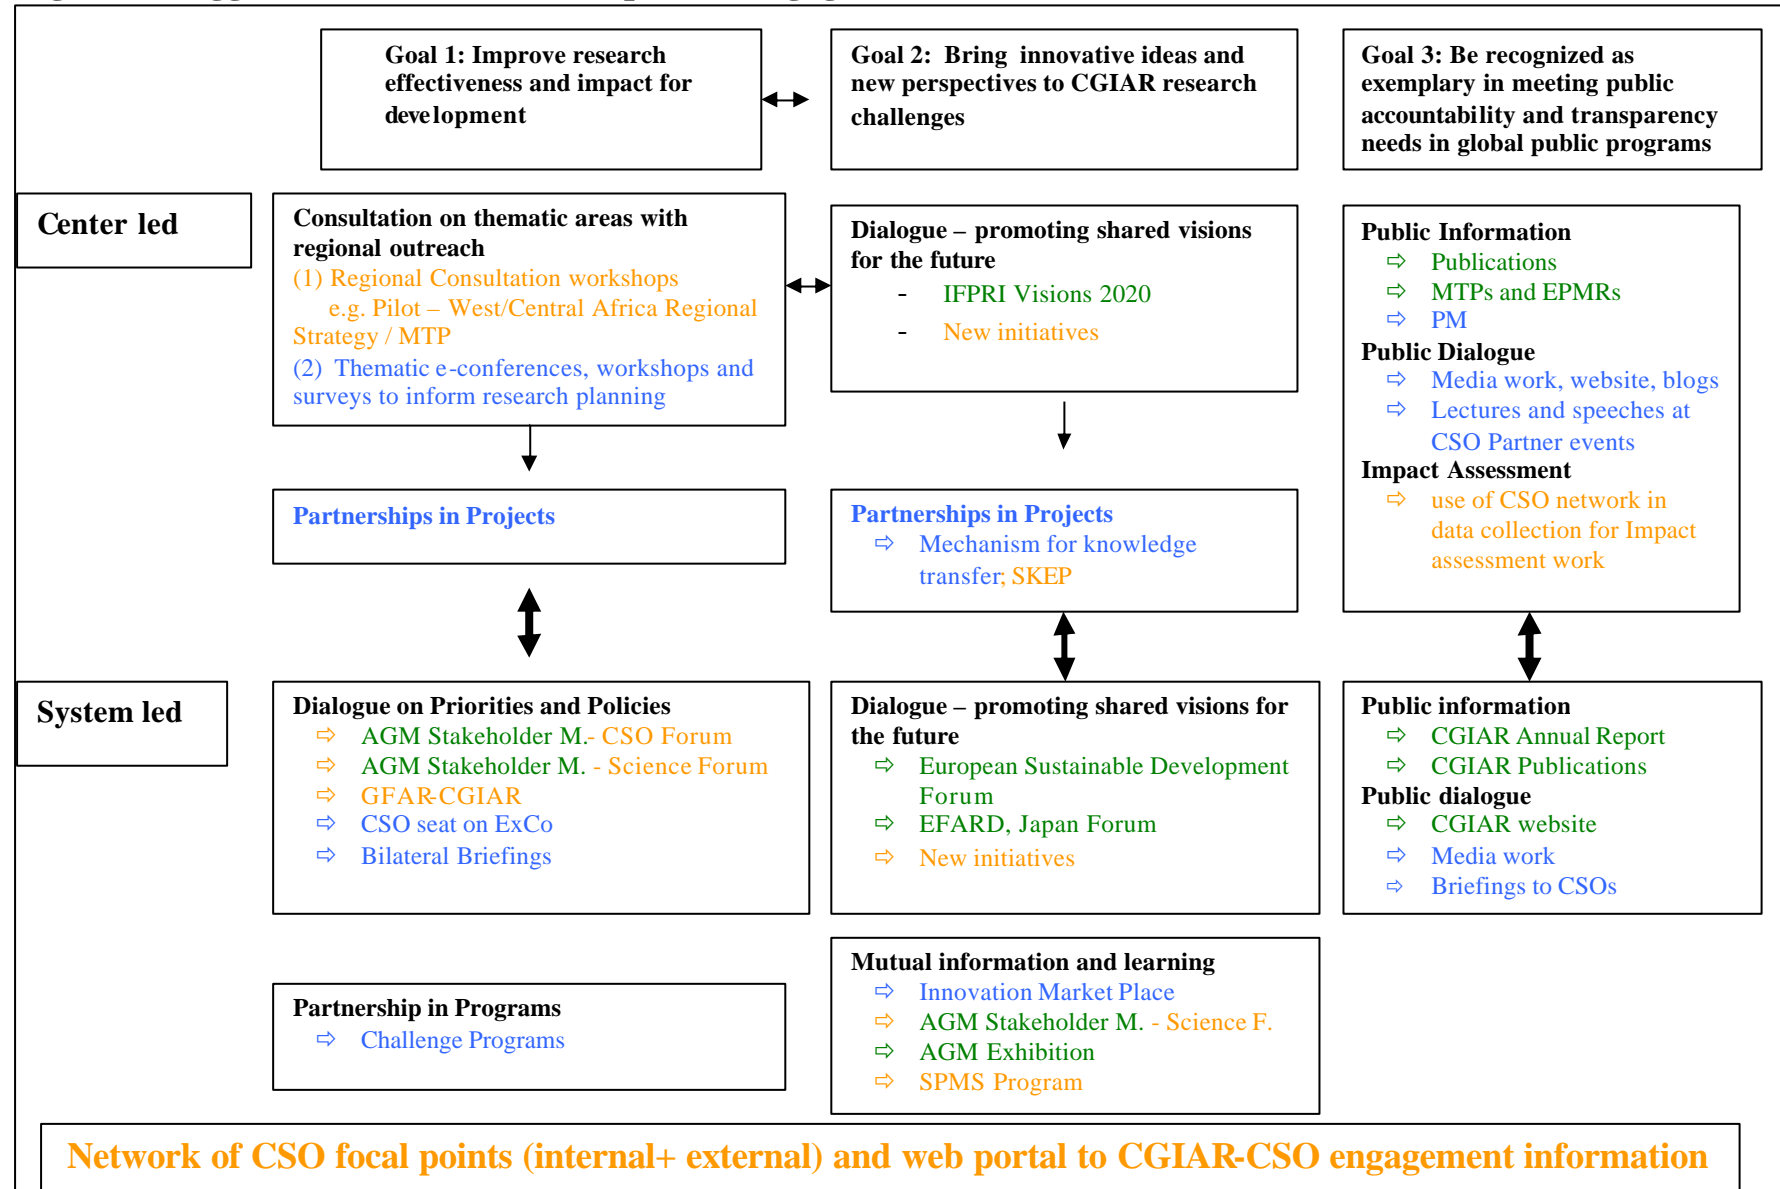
Goal 1: Improve research effectiveness and impact for development

Goal 2: Bring innovative ideas and new perspectives to CGIAR research challenges

Goal 3: Be recognized as exemplary in meeting public accountability and transparency needs in global public programs

Center led

Consultation on thematic areas with regional outreach
(1) Regional Consultation workshops
e.g. Pilot – West/Central Africa Regional Strategy / MTP
(2) Thematic e-conferences, workshops and surveys to inform research planning

Dialogue – promoting shared visions for the future
- IFPRI Visions 2020
- New initiatives

Public Information
⇨ Publications
⇨ MTPs and EPMRs
⇨ PM
Public Dialogue
⇨ Media work, website, blogs
⇨ Lectures and speeches at CSO Partner events
Impact Assessment
⇨ use of CSO network in data collection for Impact assessment work

Partnerships in Projects

Partnerships in Projects
⇨ Mechanism for knowledge transfer; SKEP

System led

Dialogue on Priorities and Policies
⇨ AGM Stakeholder M.- CSO Forum
⇨ AGM Stakeholder M. - Science Forum
⇨ GFAR-CGIAR
⇨ CSO seat on ExCo
⇨ Bilateral Briefings

Dialogue – promoting shared visions for the future
⇨ European Sustainable Development Forum
⇨ EFARD, Japan Forum
⇨ New initiatives

Public information
⇨ CGIAR Annual Report
⇨ CGIAR Publications
Public dialogue
⇨ CGIAR website
⇨ Media work
⇨ Briefings to CSOs

Mutual information and learning
⇨ Innovation Market Place
⇨ AGM Stakeholder M. - Science F.
⇨ AGM Exhibition
⇨ SPMS Program

Partnership in Programs
⇨ Challenge Programs

Network of CSO focal points (internal+ external) and web portal to CGIAR-CSO engagement information